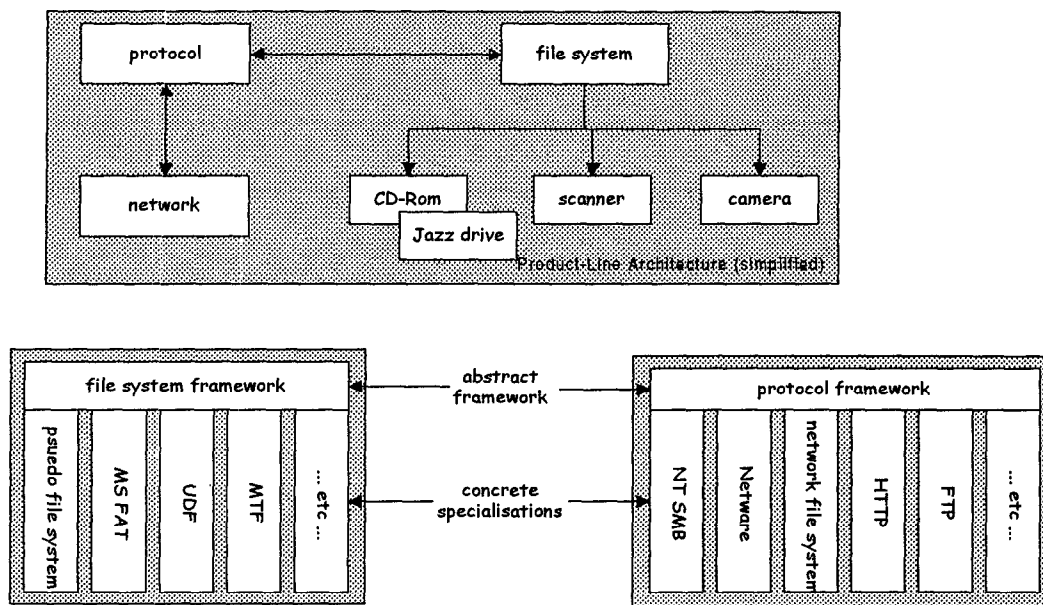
protocol

file system

network

CD-Rom

Jazz drive

scanner

camera

Product-Line Architecture (simplified)

file system framework

psuedo file system

MS FAT

UDF

MTF

... etc ...

abstract framework

concrete specialisations

protocol framework

NT SMB

Netware

network file system

HTTP

FTP

... etc ...